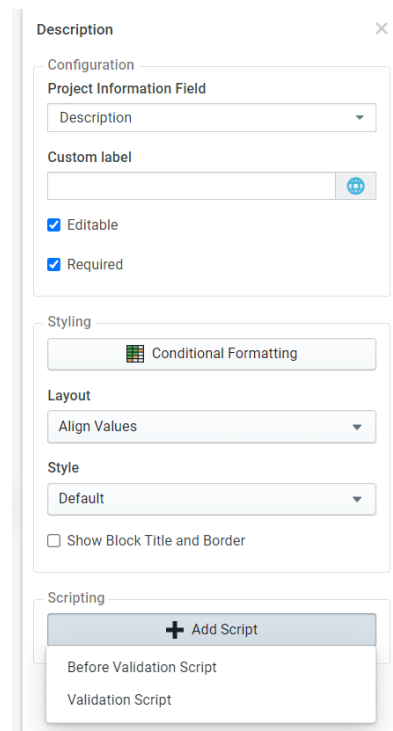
Description ×

Configuration

Project Information Field

Description

Custom label

Editable

Required

Styling

Conditional Formatting

Layout

Align Values

Style

Default

Show Block Title and Border

Scripting

Add Script

Before Validation Script

Validation Script